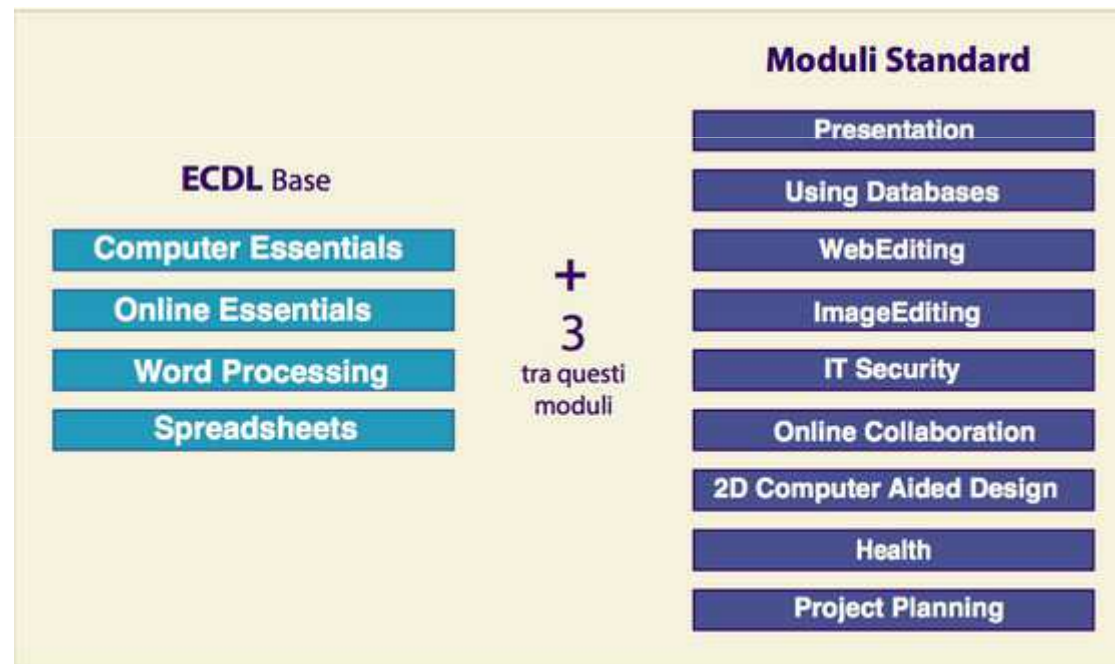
ECDL Base

Computer Essentials

Online Essentials

Word Processing

Spreadsheets

+
3
tra questi moduli

Moduli Standard

Presentation

Using Databases

WebEditing

ImageEditing

IT Security

Online Collaboration

2D Computer Aided Design

Health

Project Planning